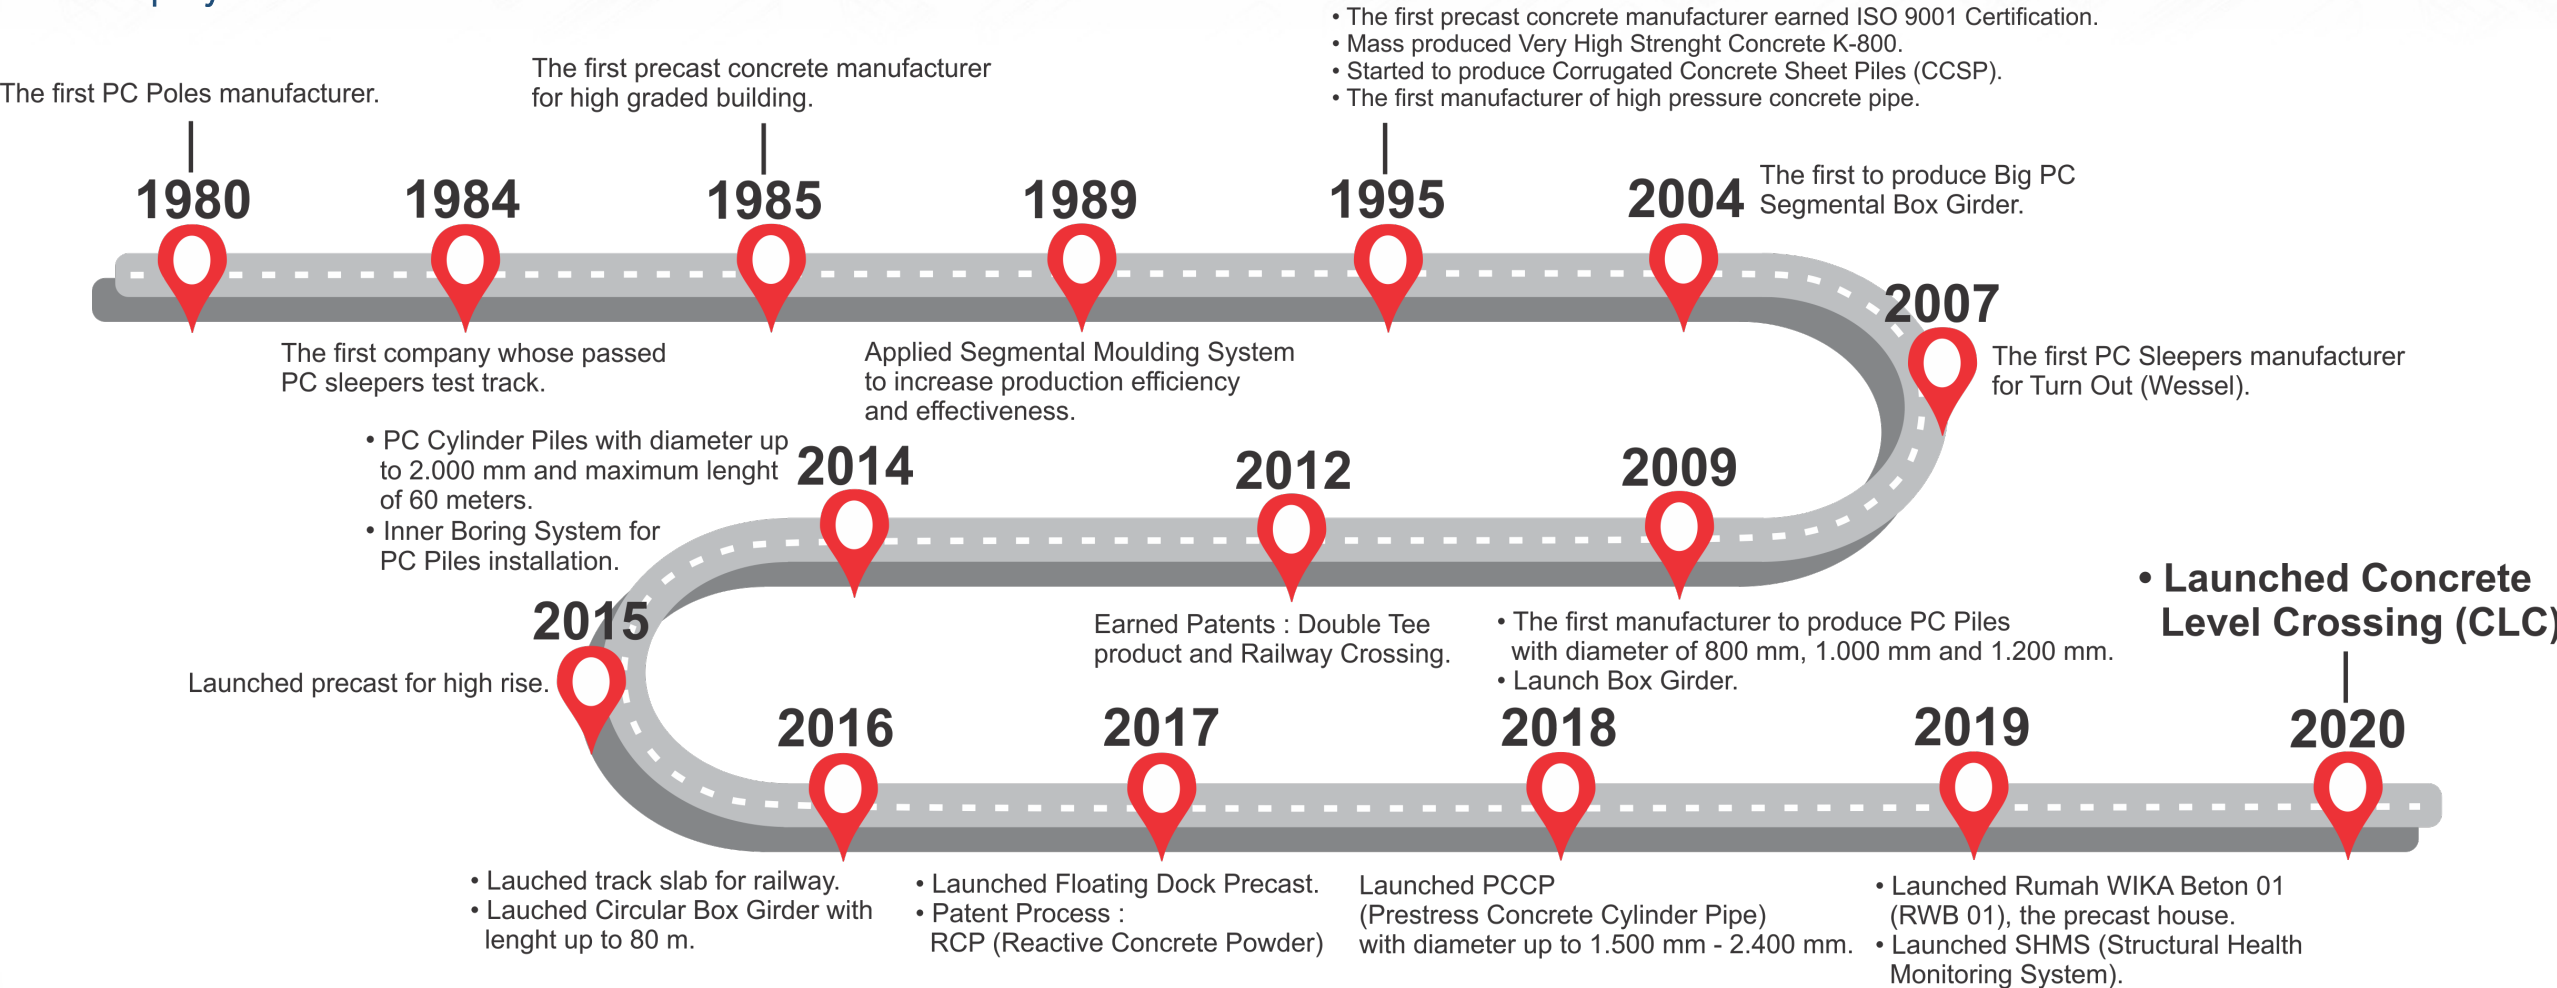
The first PC Poles manufacturer.

1980

1984

The first company whose passed PC sleepers test track.

The first precast concrete manufacturer for high graded building.

1985

1989

Applied Segmental Moulding System to increase production efficiency and effectiveness.

• The first precast concrete manufacturer earned ISO 9001 Certification.
• Mass produced Very High Strenght Concrete K-800.
• Started to produce Corrugated Concrete Sheet Piles (CCSP).
• The first manufacturer of high pressure concrete pipe.

1995

2004

The first to produce Big PC Segmental Box Girder.

2007

The first PC Sleepers manufacturer for Turn Out (Wessel).

2009

• The first manufacturer to produce PC Piles with diameter of 800 mm, 1.000 mm and 1.200 mm.
• Launch Box Girder.

2012

Earned Patents : Double Tee product and Railway Crossing.

2014

• PC Cylinder Piles with diameter up to 2.000 mm and maximum lenght of 60 meters.
• Inner Boring System for PC Piles installation.

2015

Launched precast for high rise.

2016

• Lauched track slab for railway.
• Lauched Circular Box Girder with lenght up to 80 m.

2017

• Launched Floating Dock Precast.
• Patent Process : RCP (Reactive Concrete Powder)

2018

Launched PCCP (Prestress Concrete Cylinder Pipe) with diameter up to 1.500 mm - 2.400 mm.

2019

• Launched Rumah WIKA Beton 01 (RWB 01), the precast house.
• Launched SHMS (Structural Health Monitoring System).

• Launched Concrete Level Crossing (CLC)

2020